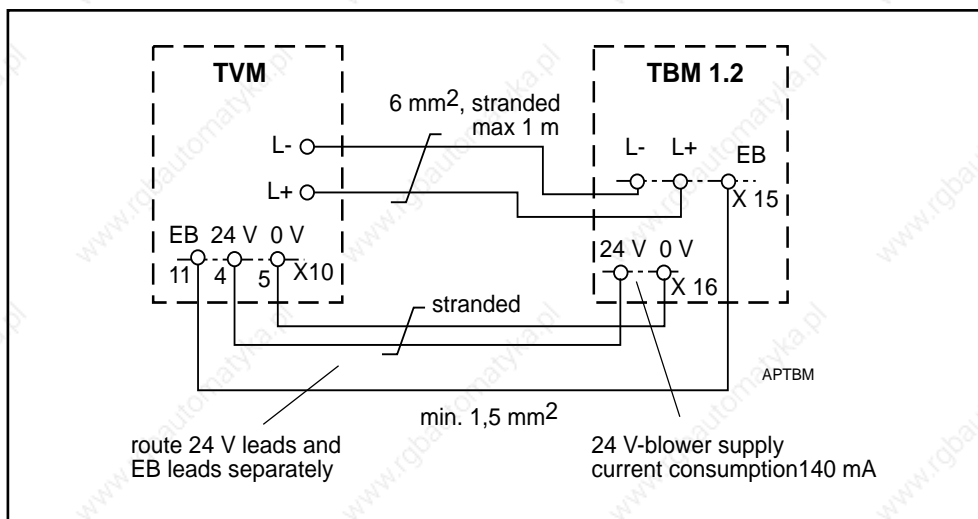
TVM

TBM 1.2

6 mm$^2$, stranded
max 1 m

L-

L+

L-

L+

EB

X 15

EB 24 V 0 V

11 4 5 X10

24 V 0 V

X 16

stranded

APTBM

min. 1,5 mm$^2$

route 24 V leads and
EB leads separately

24 V-blower supply
current consumption140 mA

www.rgbautomatyka.pl